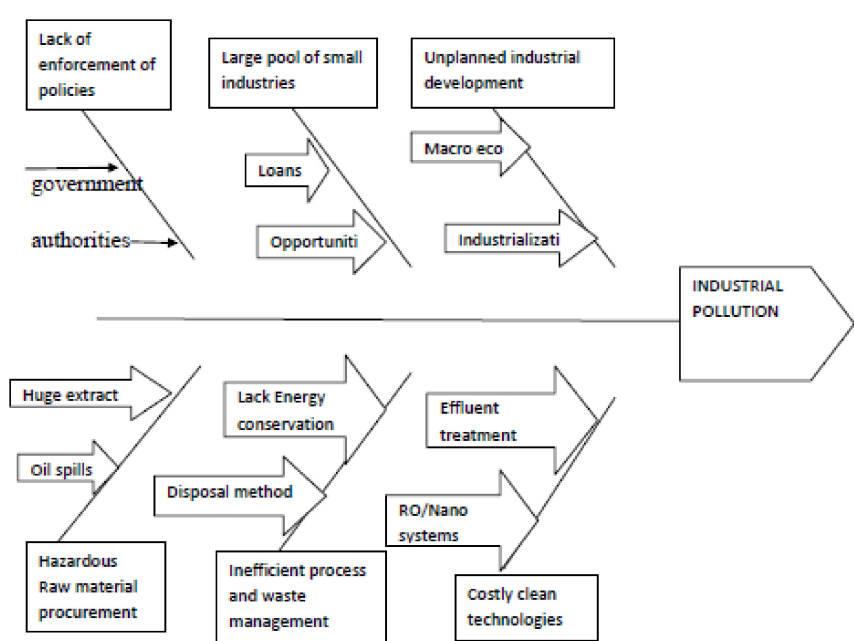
Lack of enforcement of policies

Large pool of small industries

Unplanned industrial development

government

authorities

Loans

Opportuniti

Macro eco

Industrializati

INDUSTRIAL POLLUTION

Huge extract

Oil spills

Lack Energy conservation

Disposal method

Effluent treatment

RO/Nano systems

Hazardous Raw material procurement

Inefficient process and waste management

Costly clean technologies